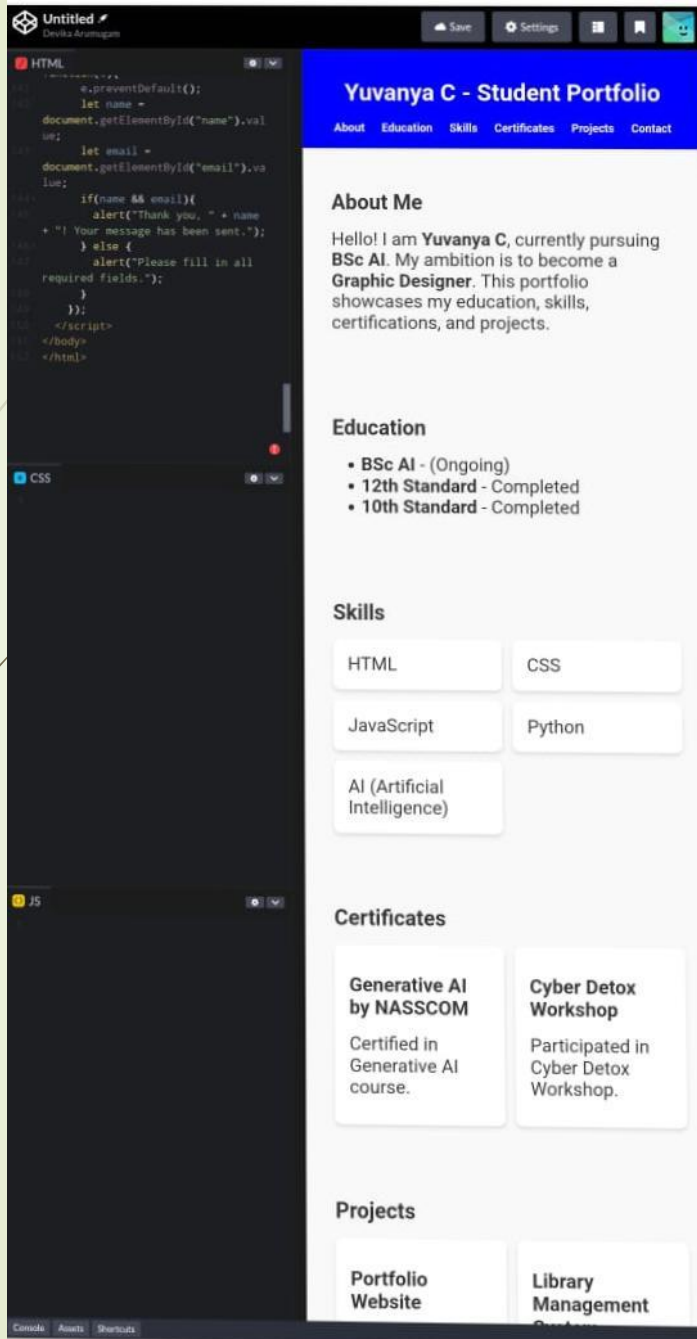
Untitled
Devika Arumugam

Save
Settings

HTML

e.preventDefault();
let name = document.getElementById("name").value;
let email = document.getElementById("email").value;
if(name && email){
alert("Thank you, " + name + "! Your message has been sent.");
} else {
alert("Please fill in all required fields.");
}
});
</script>
</body>
</html>

CSS

JS

Console Assets Shortcuts

Yuvanya C - Student Portfolio

About Education Skills Certificates Projects Contact

About Me

Hello! I am **Yuvanya C**, currently pursuing **BSc AI**. My ambition is to become a **Graphic Designer**. This portfolio showcases my education, skills, certifications, and projects.

Education

- **BSc AI** - (Ongoing)
- **12th Standard** - Completed
- **10th Standard** - Completed

Skills

HTML

CSS

JavaScript

Python

AI (Artificial Intelligence)

Certificates

Generative AI by NASSCOM

Certified in Generative AI course.

Cyber Detox Workshop

Participated in Cyber Detox Workshop.

Projects

Portfolio Website

Library Management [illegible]